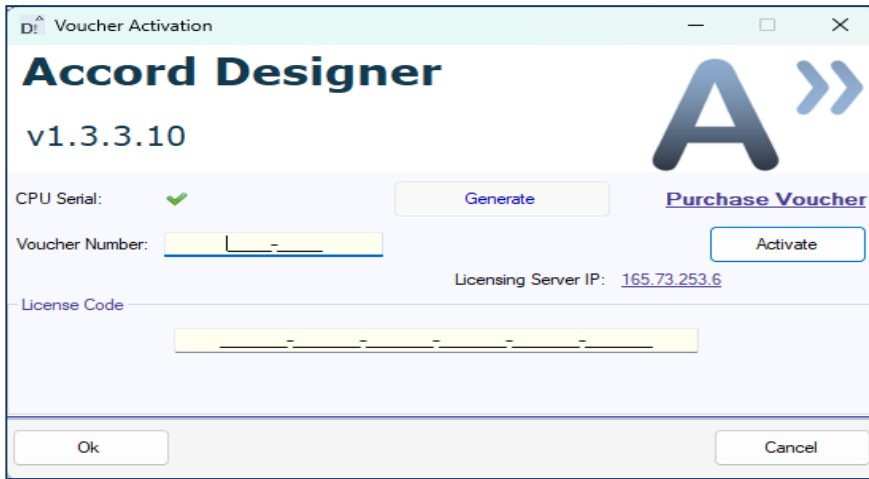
D! Voucher Activation

Accord Designer

v1.3.3.10

A

CPU Serial:

Generate

Purchase Voucher

Voucher Number: ____-____

Activate

Licensing Server IP: 165.73.253.6

License Code

______-______-______-______-______-______

Ok

Cancel